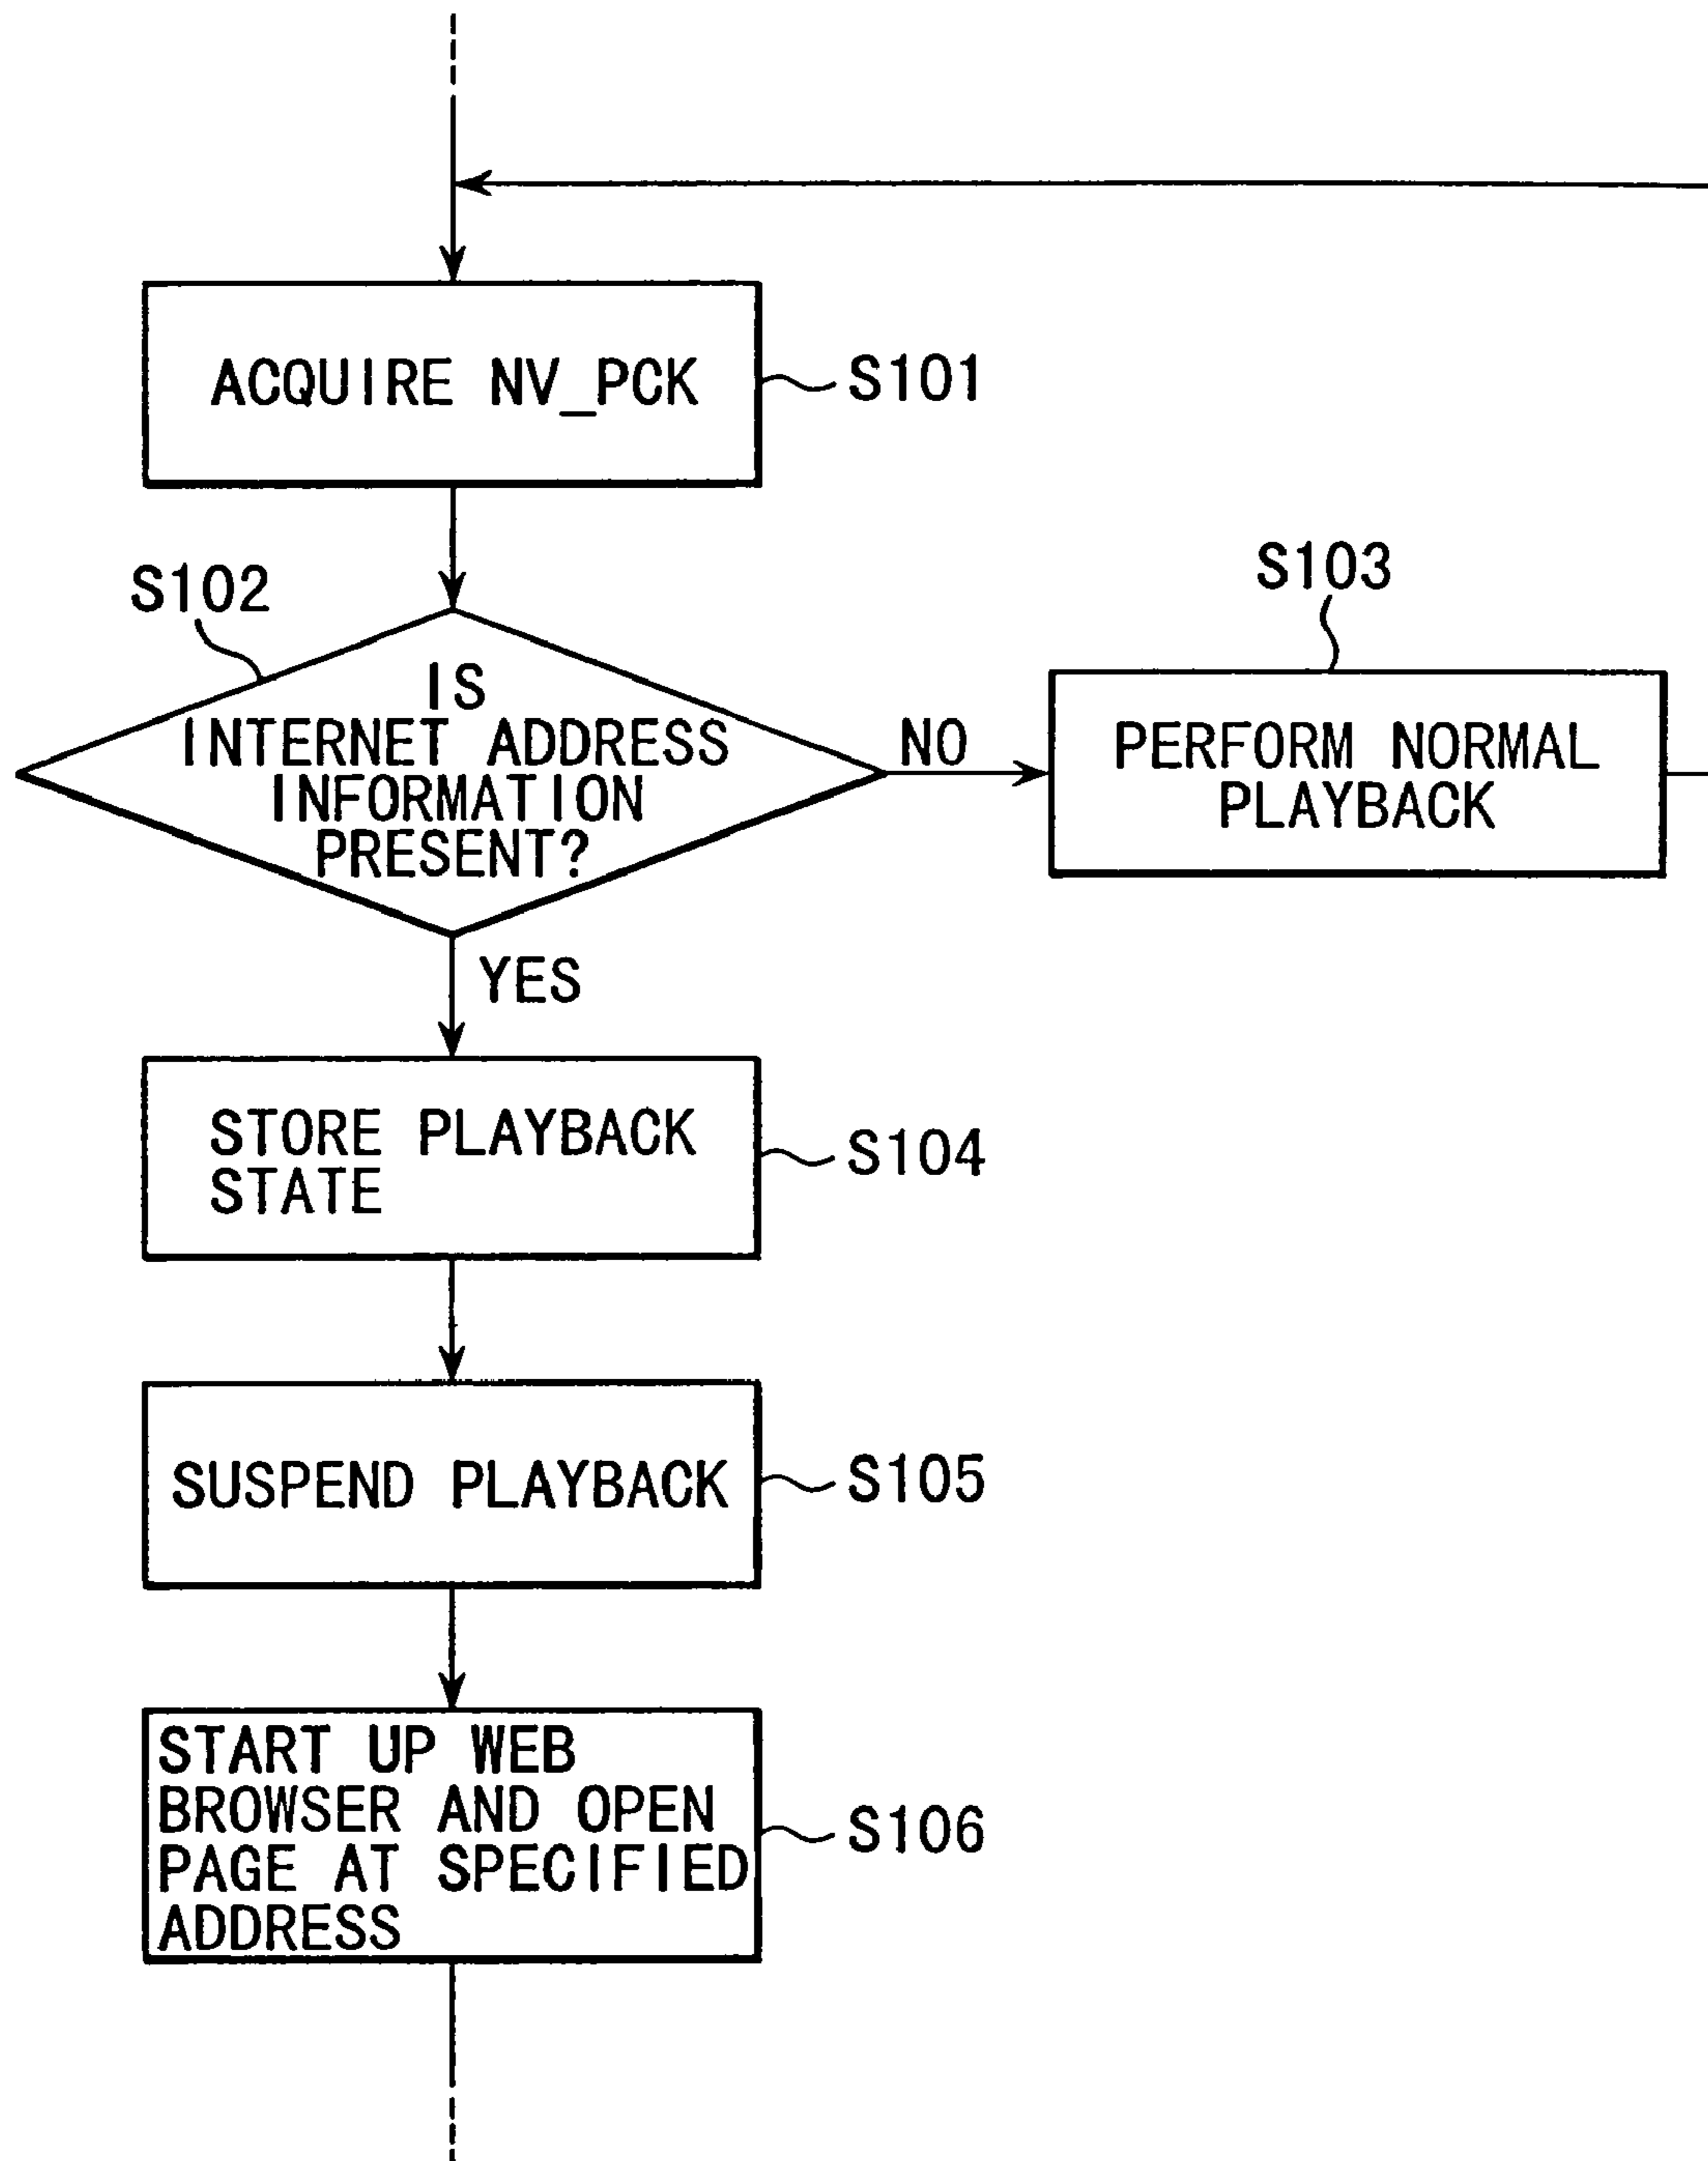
ACQUIRE NV_PCK

S101

S102

IS INTERNET ADDRESS INFORMATION PRESENT?

NO

S103

PERFORM NORMAL PLAYBACK

YES

STORE PLAYBACK STATE

S104

SUSPEND PLAYBACK

S105

START UP WEB BROWSER AND OPEN PAGE AT SPECIFIED ADDRESS

S106